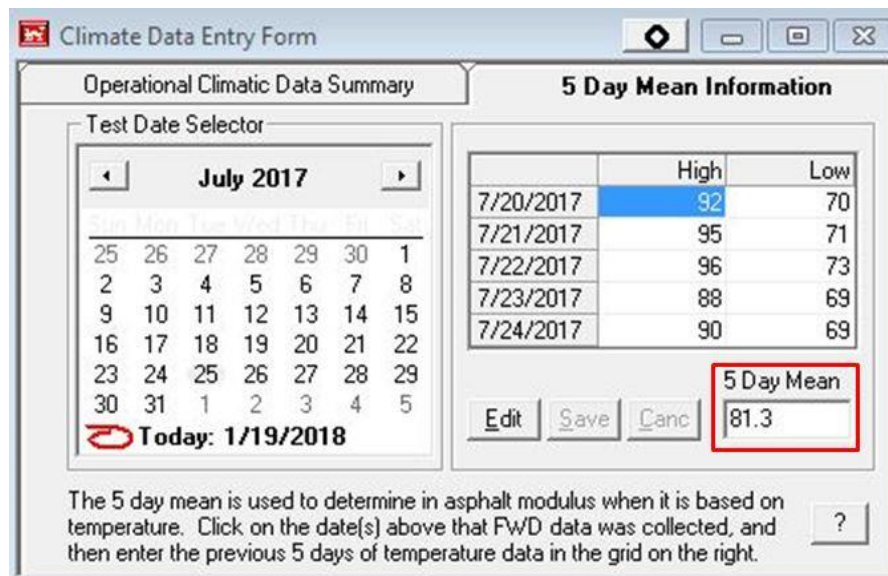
Climate Data Entry Form

Operational Climatic Data Summary

5 Day Mean Information

Test Date Selector

July 2017

Sun Mon Tue Wed Thu Fri Sat
25 26 27 28 29 30 1
2 3 4 5 6 7 8
9 10 11 12 13 14 15
16 17 18 19 20 21 22
23 24 25 26 27 28 29
30 31 1 2 3 4 5

Today: 1/19/2018

| | High | Low |
|---|---|---|
| 7/20/2017 | 92 | 70 |
| 7/21/2017 | 95 | 71 |
| 7/22/2017 | 96 | 73 |
| 7/23/2017 | 88 | 69 |
| 7/24/2017 | 90 | 69 |

5 Day Mean
81.3

Edit Save Canc

The 5 day mean is used to determine in asphalt modulus when it is based on temperature. Click on the date(s) above that FWD data was collected, and then enter the previous 5 days of temperature data in the grid on the right.

?